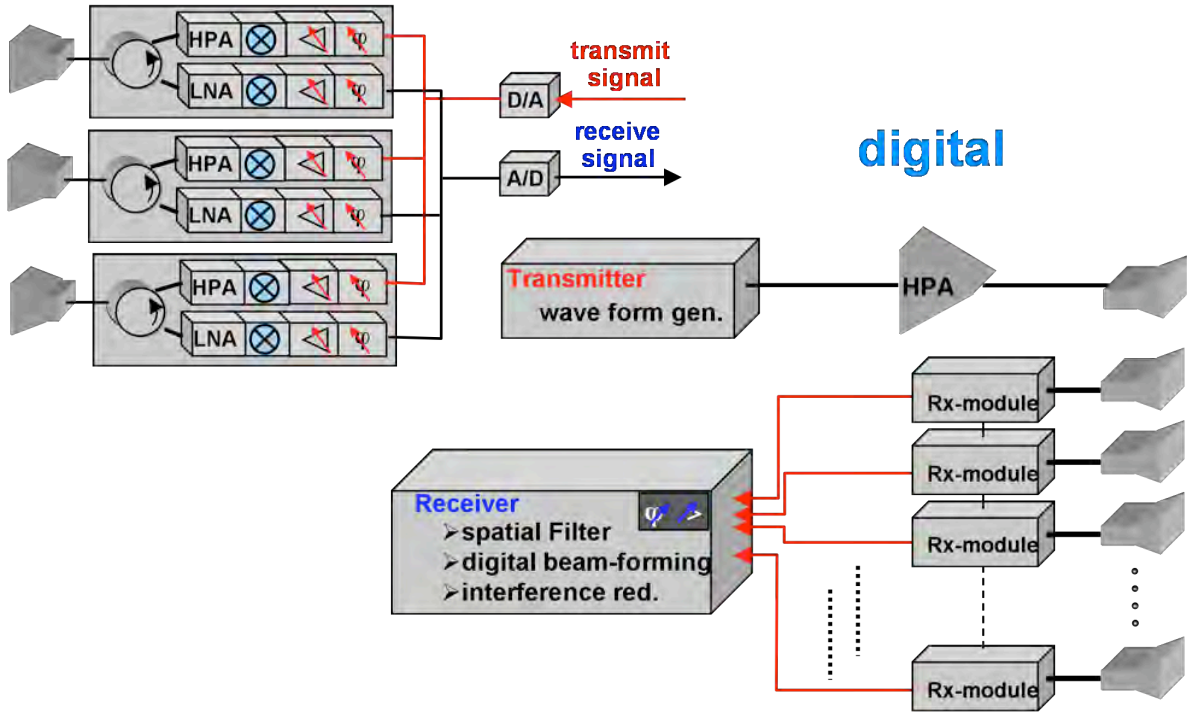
HPA
$\varphi$
LNA
$\varphi$
HPA
$\varphi$
LNA
$\varphi$
HPA
$\varphi$
LNA
$\varphi$

transmit signal
D/A
receive signal
A/D

digital

Transmitter
wave form gen.

HPA

Rx-module
Rx-module
Rx-module
Rx-module

Receiver
➢spatial Filter
➢digital beam-forming
➢interference red.

$\varphi$